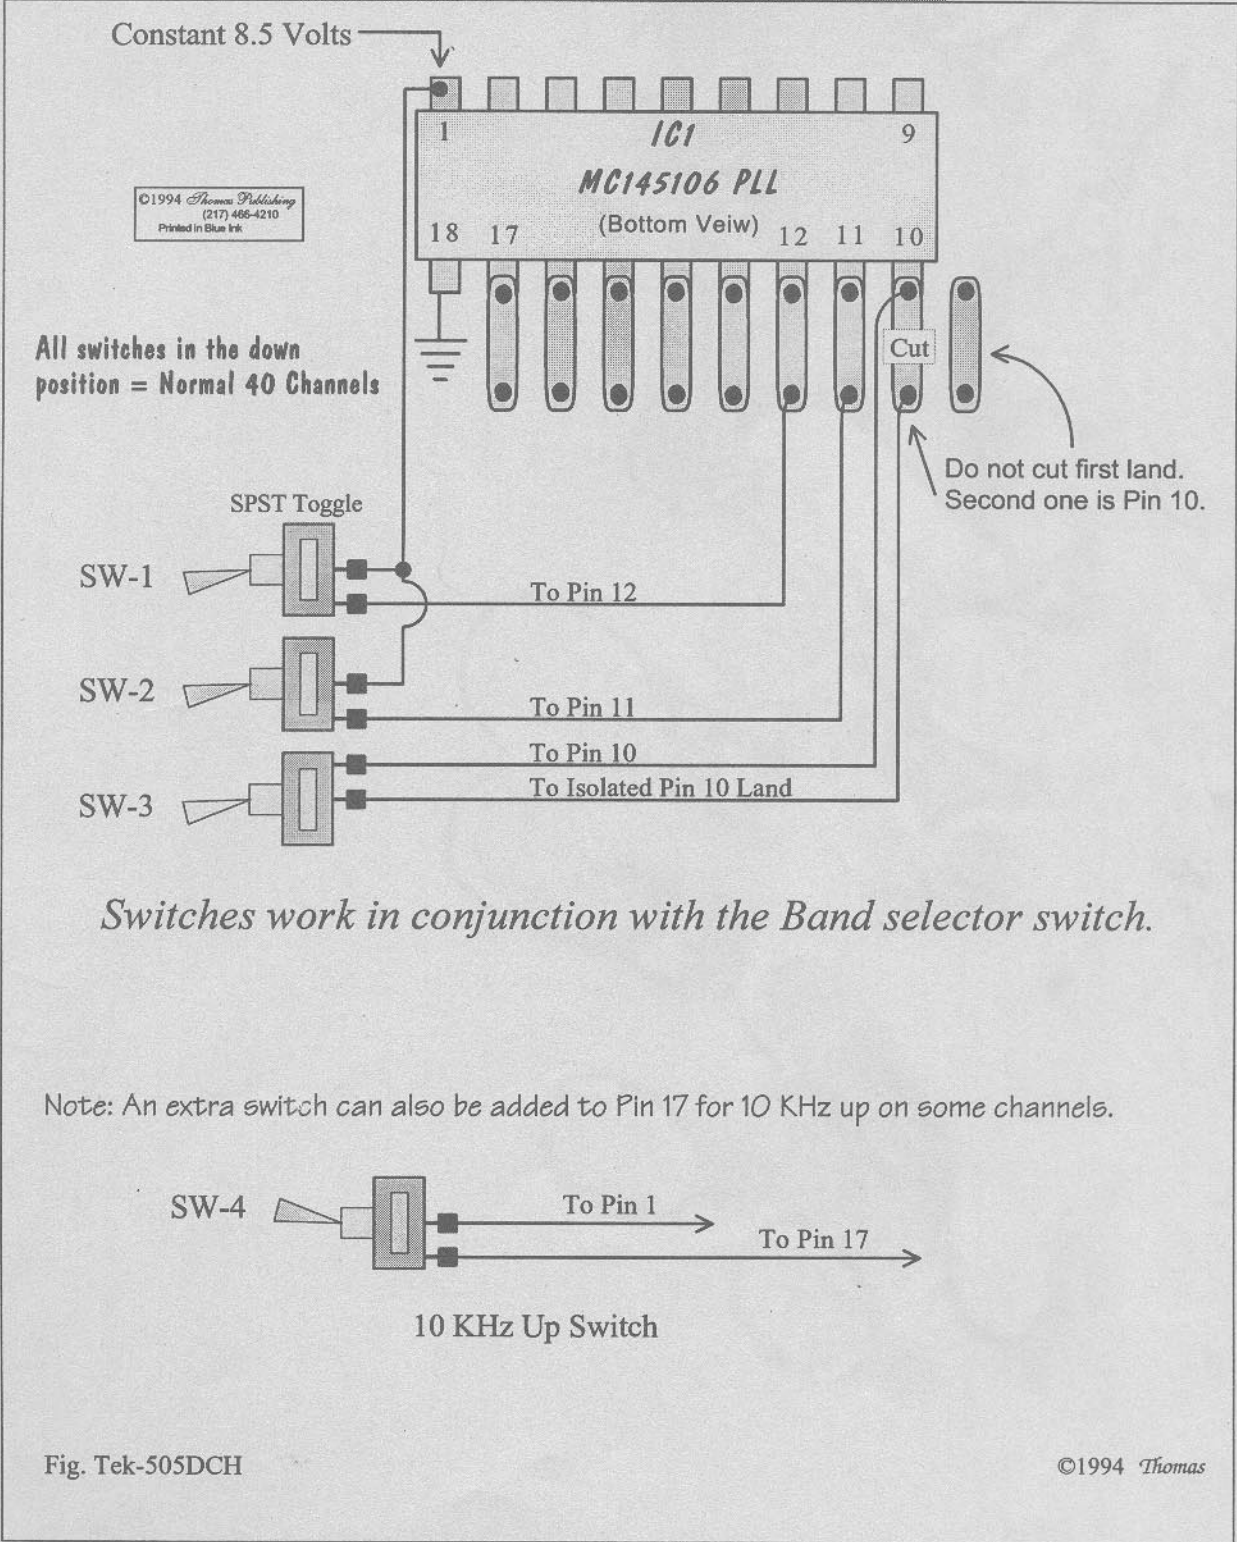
Constant 8.5 Volts

1

IC1

9

MC145106 PLL

(Bottom Veiw)

18 17

12 11 10

©1994 Thomas Publishing
(217) 466-4210
Printed in Blue Ink

All switches in the down position = Normal 40 Channels

Cut

Do not cut first land.
Second one is Pin 10.

SPST Toggle

SW-1

To Pin 12

SW-2

To Pin 11

To Pin 10

SW-3

To Isolated Pin 10 Land

Switches work in conjunction with the Band selector switch.

Note: An extra switch can also be added to Pin 17 for 10 KHz up on some channels.

SW-4

To Pin 1

To Pin 17

10 KHz Up Switch

Fig. Tek-505DCH

©1994 Thomas